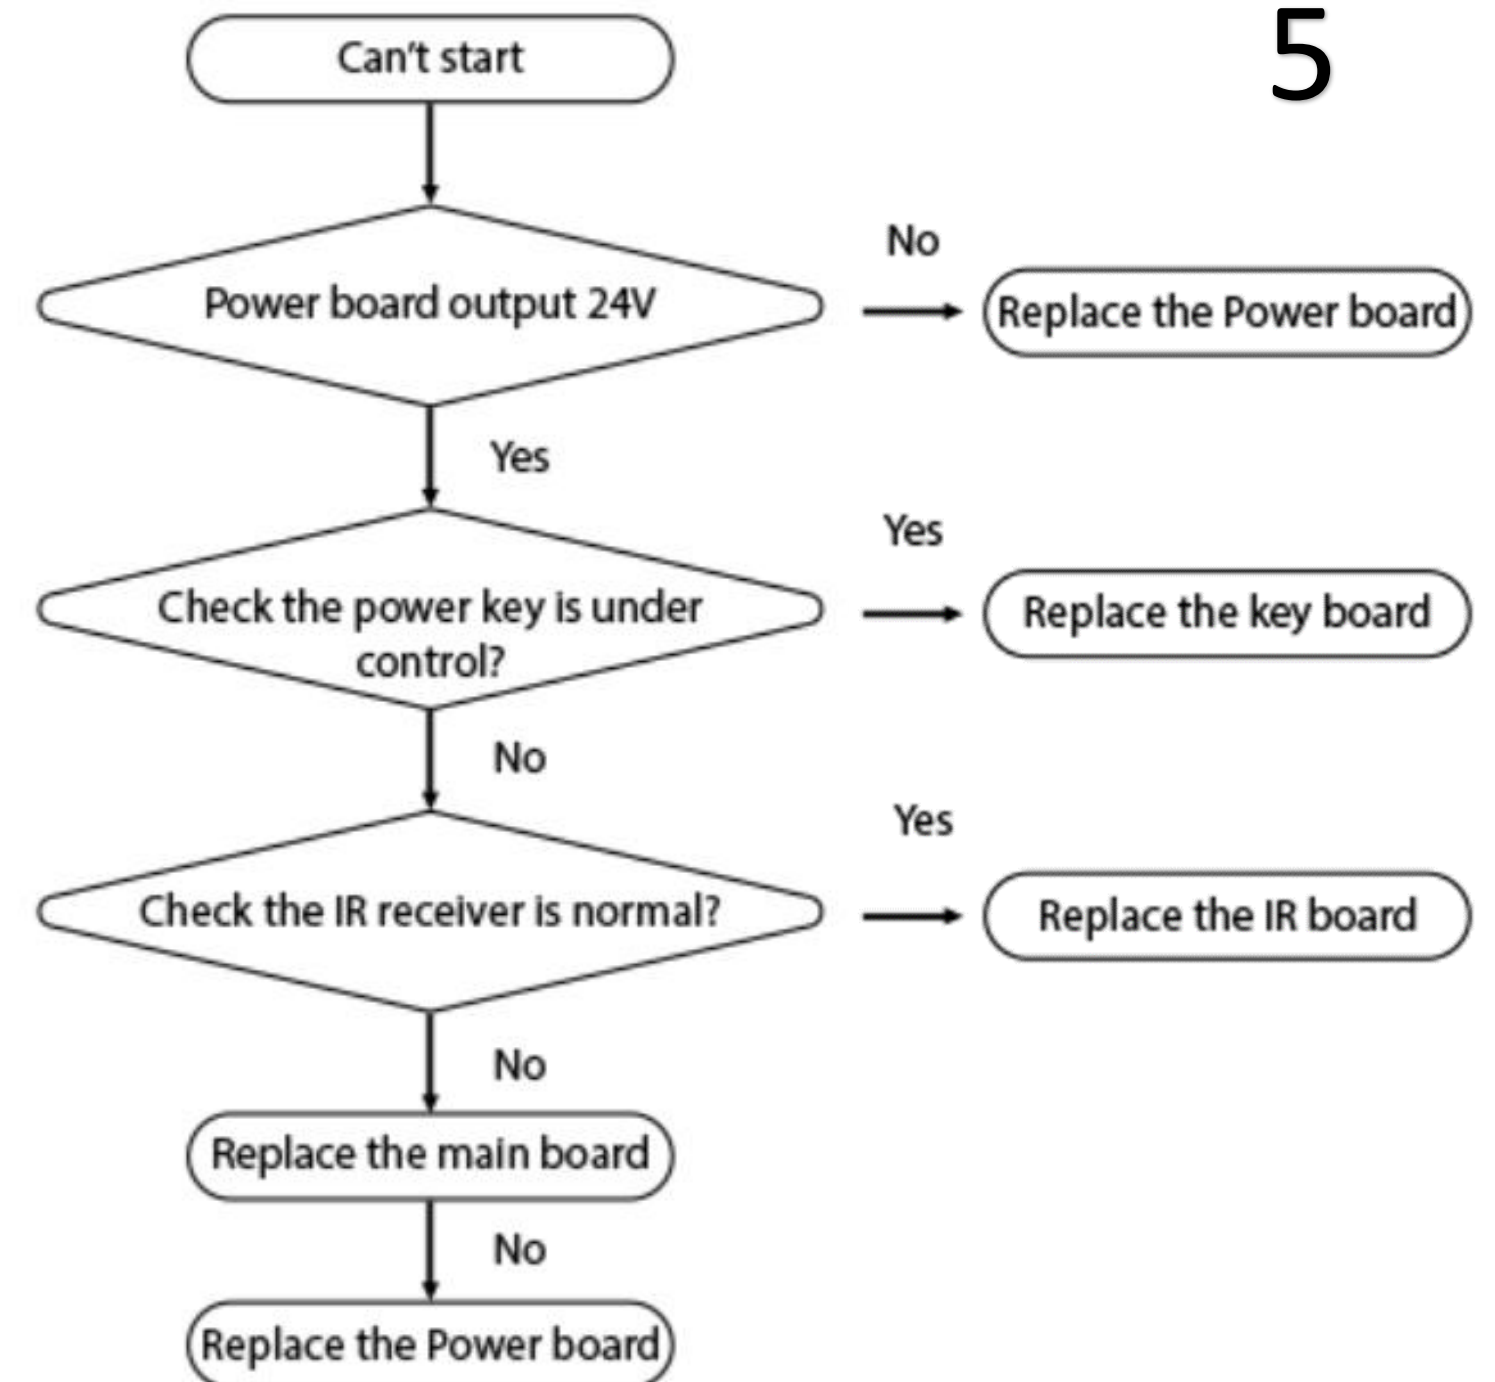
5

Can't start

Power board output 24V

No

Replace the Power board

Yes

Check the power key is under control?

Yes

Replace the key board

No

Check the IR receiver is normal?

Yes

Replace the IR board

No

Replace the main board

No

Replace the Power board